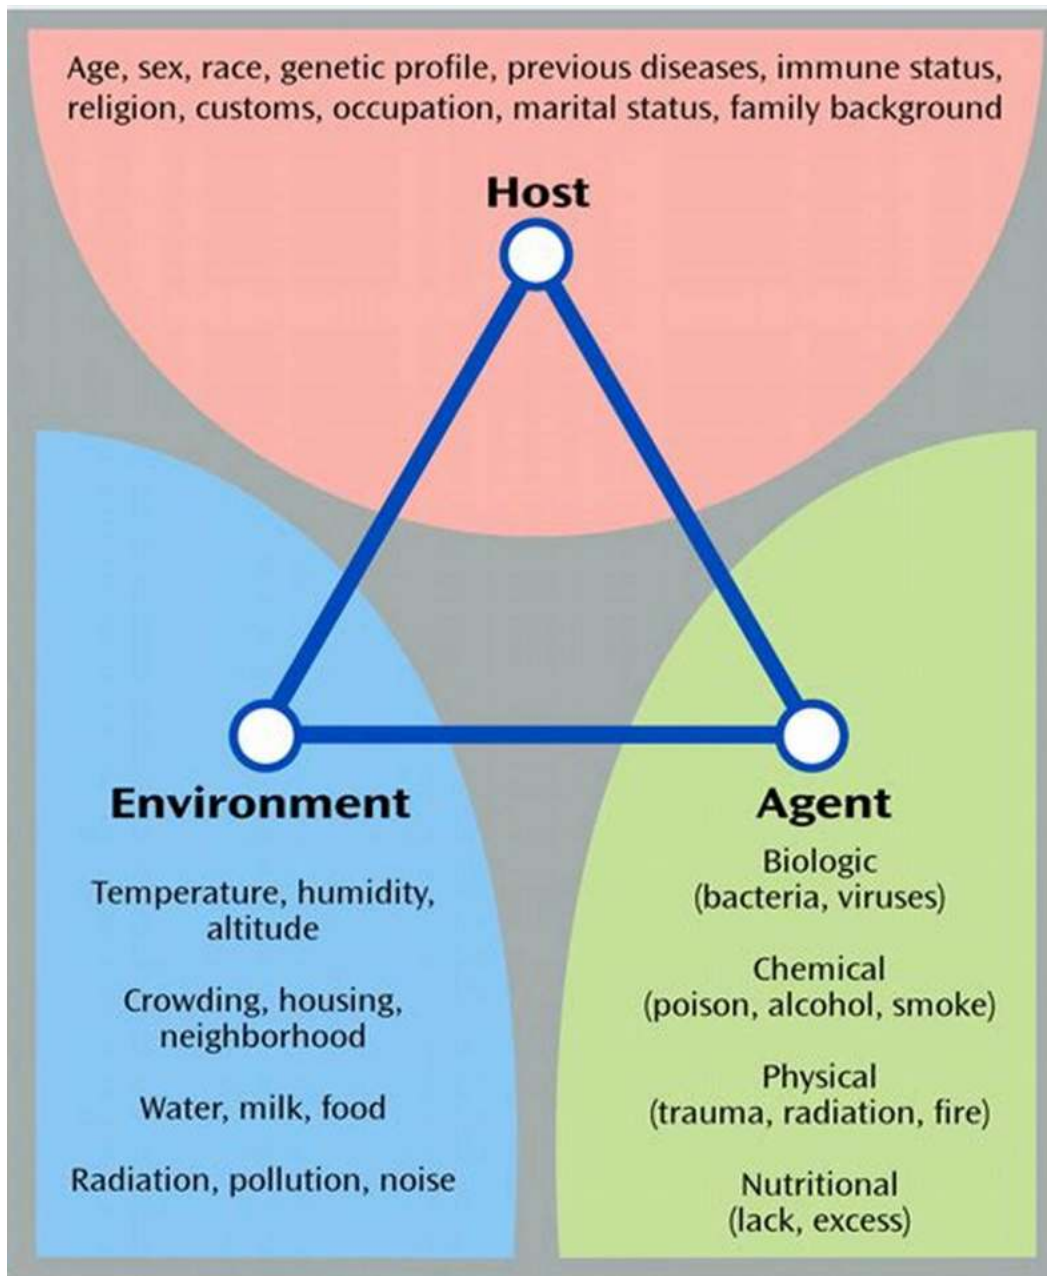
Age, sex, race, genetic profile, previous diseases, immune status, religion, customs, occupation, marital status, family background

Host

Environment

Temperature, humidity, altitude

Crowding, housing, neighborhood

Water, milk, food

Radiation, pollution, noise

Agent

Biologic (bacteria, viruses)

Chemical (poison, alcohol, smoke)

Physical (trauma, radiation, fire)

Nutritional (lack, excess)